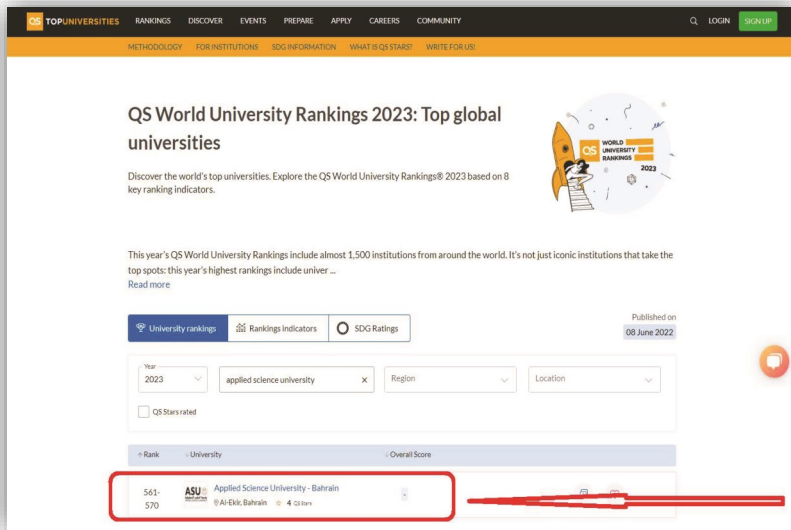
QS TOPUNIVERSITIES RANKINGS DISCOVER EVENTS PREPARE APPLY CAREERS COMMUNITY LOGIN SIGN UP

METHODOLOGY FOR INSTITUTIONS SDG INFORMATION WHAT IS QS STARS? WRITE FOR US!

QS World University Rankings 2023: Top global universities

Discover the world's top universities. Explore the QS World University Rankings® 2023 based on 8 key ranking indicators.

QS WORLD UNIVERSITY RANKINGS 2023

This year's QS World University Rankings include almost 1,500 institutions from around the world. It's not just iconic institutions that take the top spots: this year's highest rankings include univer ...
Read more

University rankings | Rankings indicators | SDG Ratings

Published on
08 June 2022

Year
2023

applied science university ×

Region

Location

QS Stars rated

| Rank | University | Overall Score |
|---|---|---|
| 561-570 | ASU Applied Science University - Bahrain Al-Ekir, Bahrain 4 QS Stars | - |